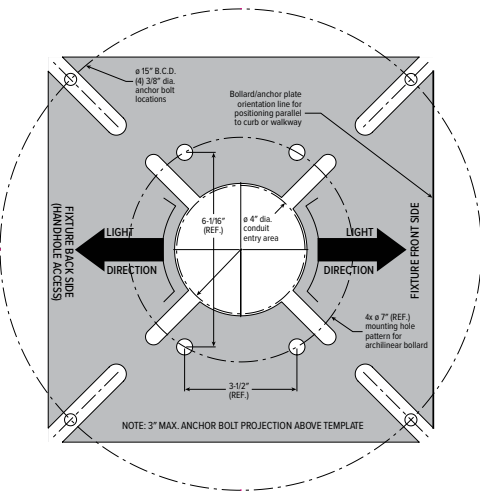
ø 15" B.C.D. (4) 3/8" dia. anchor bolt locations

Bollard/anchor plate orientation line for positioning parallel to curb or walkway

FIXTURE BACK SIDE (HAND HOLE ACCESS)

LIGHT

DIRECTION

6-1/16" (REF.)

ø 4" dia. conduit entry area

LIGHT

DIRECTION

FIXTURE FRONT SIDE

4x ø 7" (REF.) mounting hole pattern for archilinear bollard

3-1/2" (REF.)

NOTE: 3" MAX. ANCHOR BOLT PROJECTION ABOVE TEMPLATE